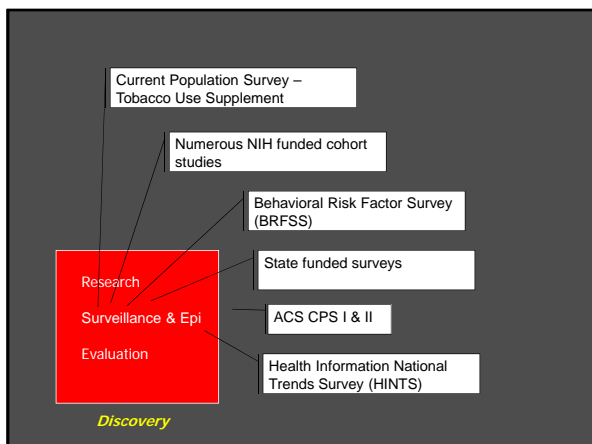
Current Population Survey – Tobacco Use Supplement

Numerous NIH funded cohort studies

Behavioral Risk Factor Survey (BRFSS)

State funded surveys

ACS CPS I & II

Health Information National Trends Survey (HINTS)

Research

Surveillance & Epi

Evaluation

Discovery